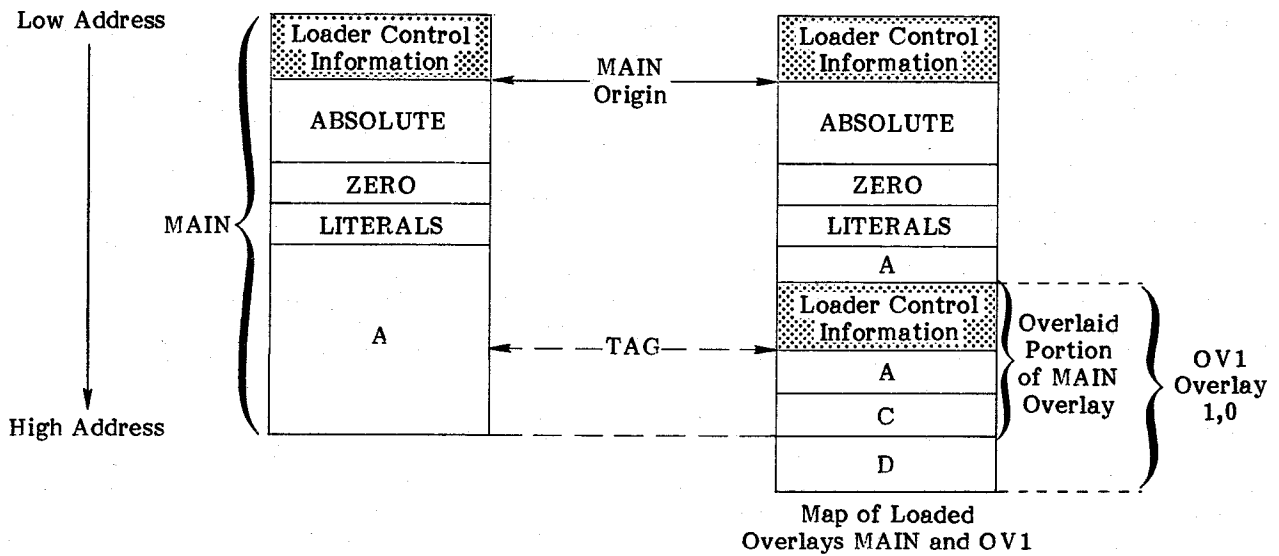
Low Address

High Address

MAIN

Loader Control Information

ABSOLUTE

ZERO

LITERALS

A

MAIN Origin

TAG

Loader Control Information

ABSOLUTE

ZERO

LITERALS

A

Loader Control Information

A

C

D

Overlaid Portion of MAIN Overlay

OV1 Overlay 1,0

Map of Loaded Overlays MAIN and OV1